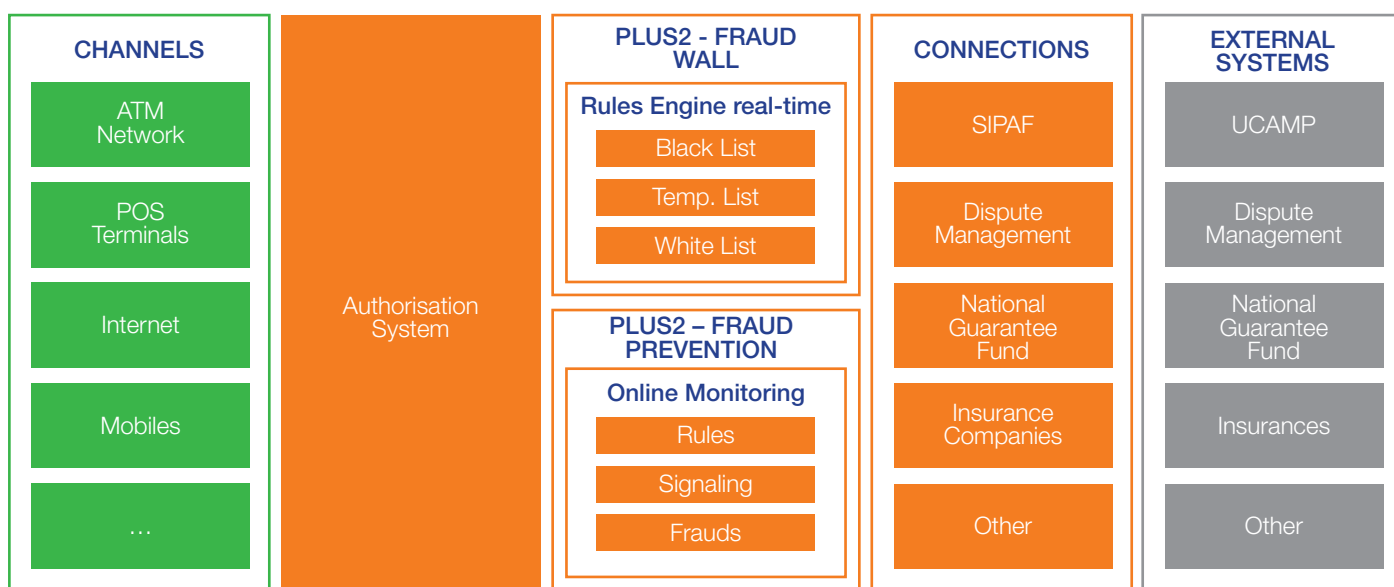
CHANNELS

ATM Network

POS Terminals

Internet

Mobiles

...

Authorisation System

PLUS2 - FRAUD WALL

Rules Engine real-time

Black List

Temp. List

White List

PLUS2 – FRAUD PREVENTION

Online Monitoring

Rules

Signaling

Frauds

CONNECTIONS

SIPAF

Dispute Management

National Guarantee Fund

Insurance Companies

Other

EXTERNAL SYSTEMS

UCAMP

Dispute Management

National Guarantee Fund

Insurances

Other